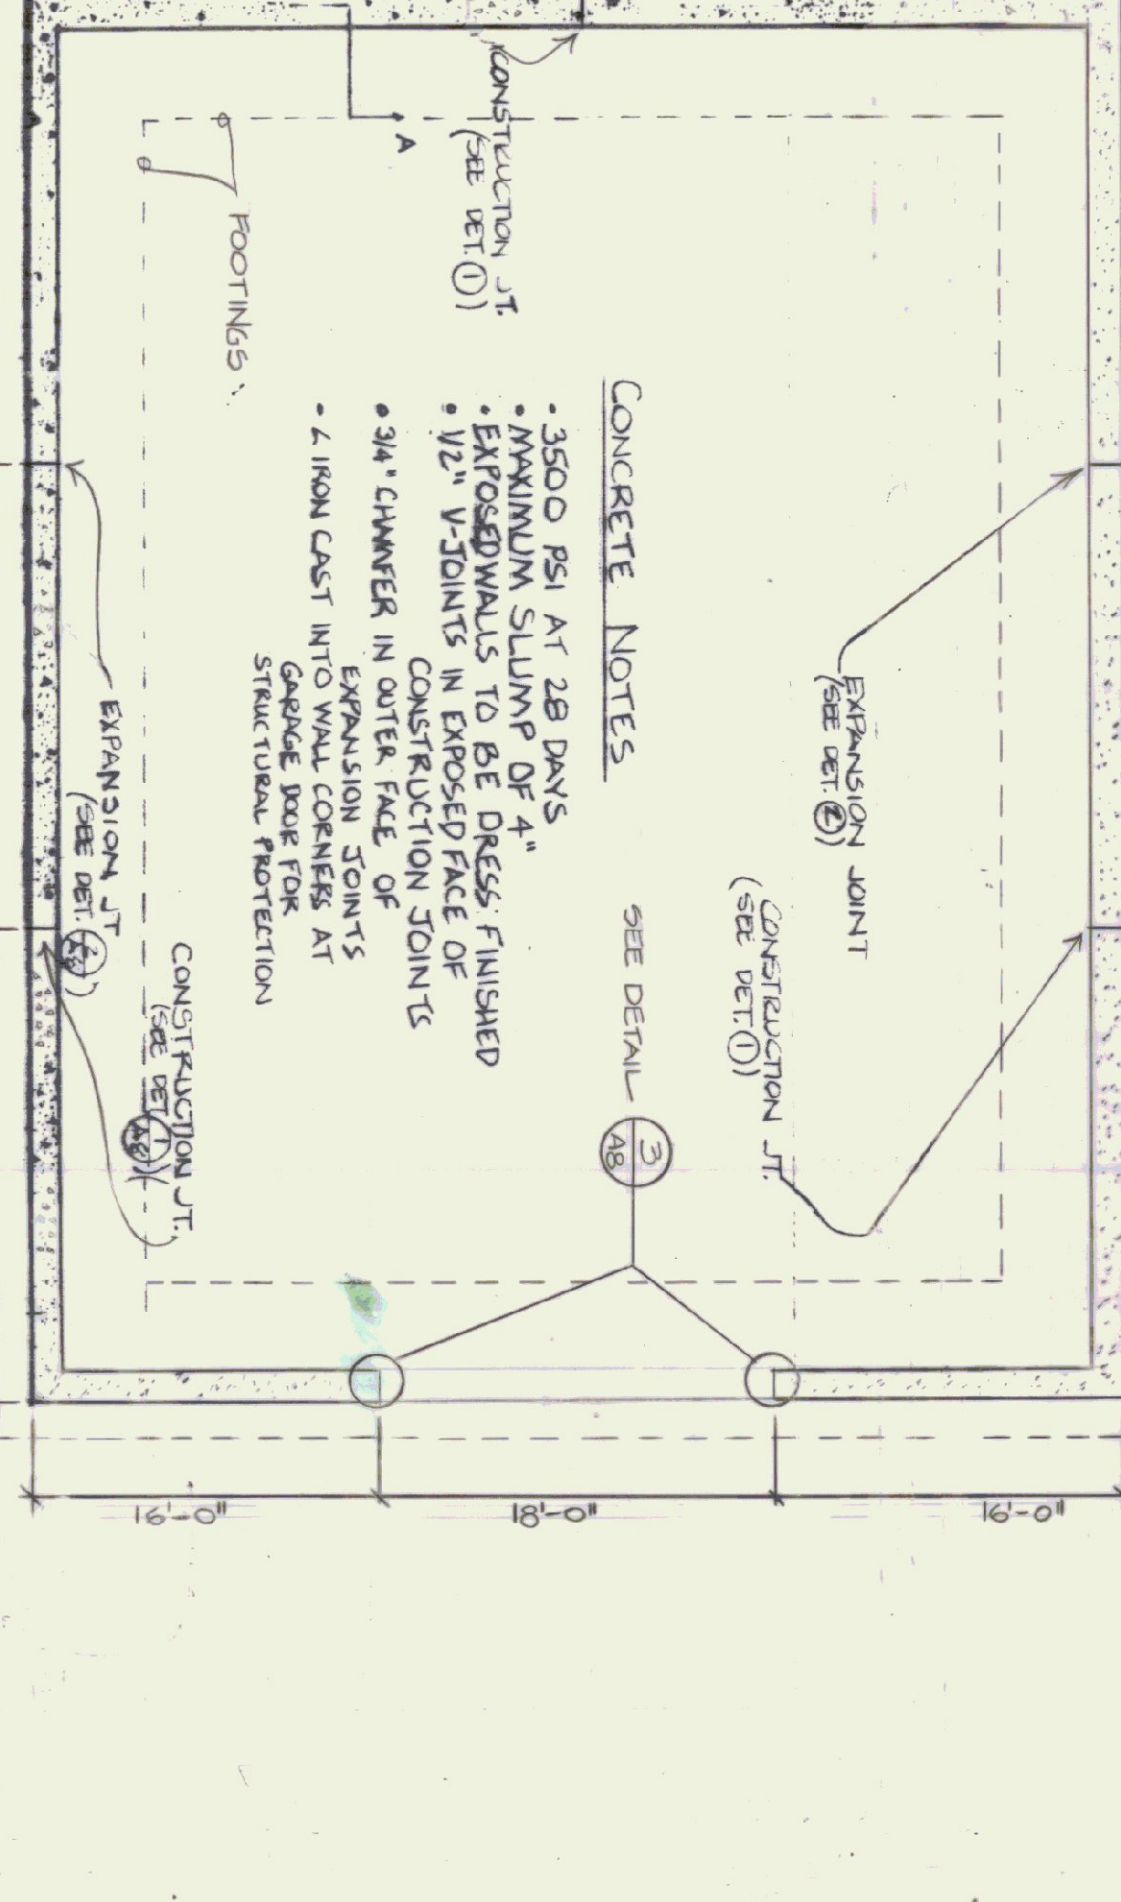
CONCRETE NOTES

- 3500 PSI AT 28 DAYS
• MAXIMUM SLUMP OF 4"
• EXPOSED WALLS TO BE DRESS FINISHED
• 1/2" V-JOINTS IN EXPOSED FACE OF CONSTRUCTION JOINTS
• 3/4" CHAMFER IN OUTER FACE OF EXPANSION JOINTS
- L IRON CAST INTO WALL CORNERS AT GARAGE DOOR FOR STRUCTURAL PROTECTION

CONSTRUCTION JT. (SEE DET. 1)

A

FOOTINGS

EXPANSION JOINT (SEE DET. 2)

CONSTRUCTION JT. (SEE DET. 1)

SEE DETAIL 3 A8

CONSTRUCTION JT. (SEE DET. 1 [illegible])

EXPANSION JT. (SEE DET. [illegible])

16'-0"

18'-0"

16'-0"